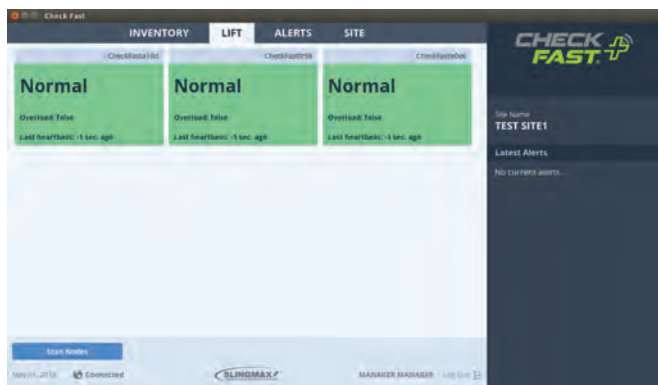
Check Fast

INVENTORY LIFT ALERTS SITE

CheckFast410d
Normal
Overload: false
Last heartbeat: -1 sec. ago

CheckFast5f8
Normal
Overload: false
Last heartbeat: -1 sec. ago

CheckFast0e0
Normal
Overload: false
Last heartbeat: -1 sec. ago

CHECK FAST

Site Name
TEST SITE1

Latest Alerts
No current alerts.

Scan Nodes

May 01, 2018 Connected

SLINGMAX

MANAGER MANAGER Log Out